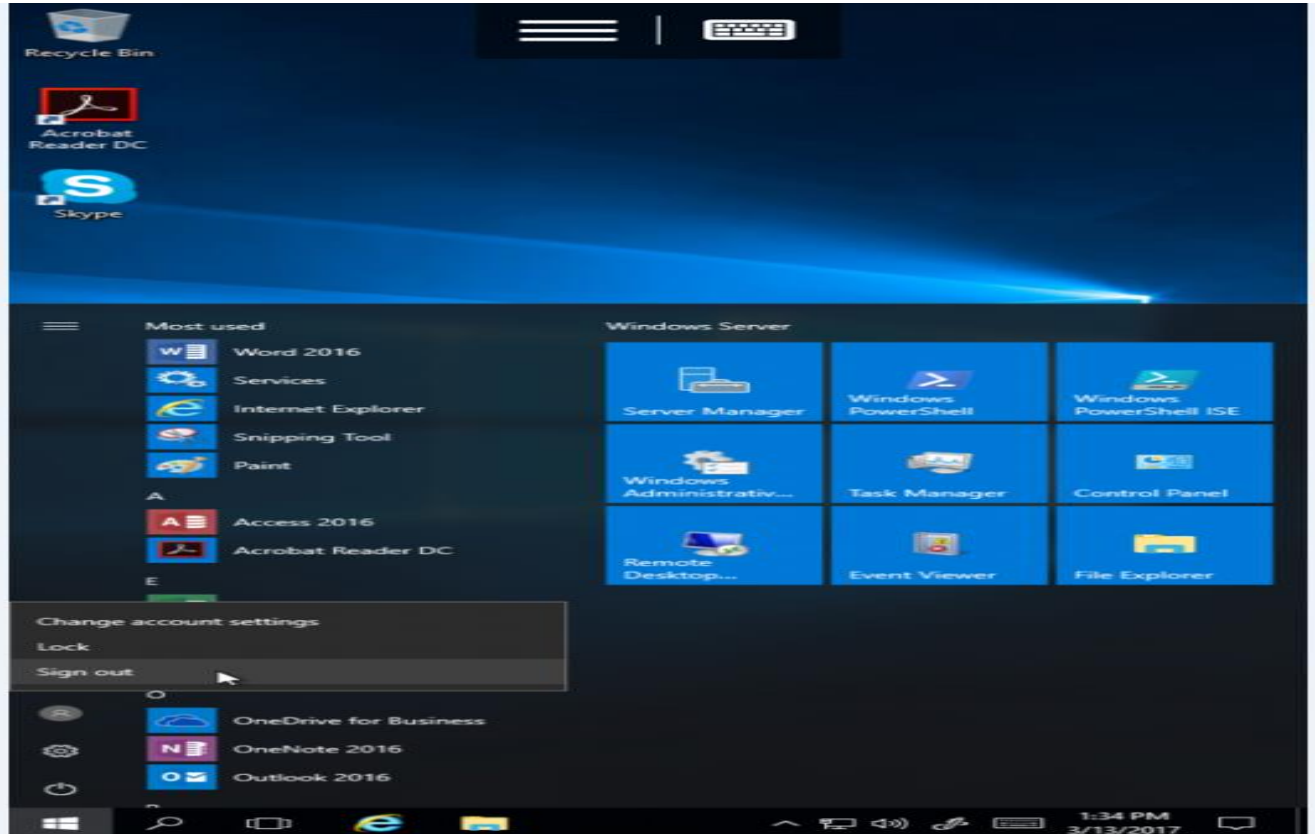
Recycle Bin

Acrobat Reader DC

Skype

Most used

Word 2016

Services

Internet Explorer

Snipping Tool

Paint

A

Access 2016

Acrobat Reader DC

E

Change account settings

Lock

Sign out

O

OneDrive for Business

OneNote 2016

Outlook 2016

Windows Server

Server Manager

Windows PowerShell

Windows PowerShell ISE

Windows Administrativ...

Task Manager

Control Panel

Remote Desktop...

Event Viewer

File Explorer

1:34 PM
3/13/2017